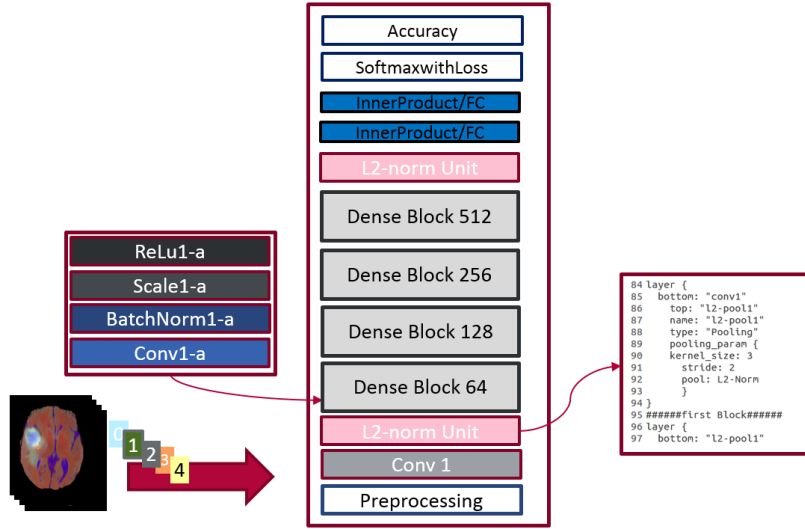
Accuracy
SoftmaxwithLoss
InnerProduct/FC
InnerProduct/FC
L2-norm Unit
Dense Block 512
Dense Block 256
Dense Block 128
Dense Block 64
L2-norm Unit
Conv 1
Preprocessing

ReLu1-a
Scale1-a
BatchNorm1-a
Conv1-a

0
1
2
3
4

84 layer {
85   bottom: "conv1"
86     top: "l2-pool1"
87     name: "l2-pool1"
88     type: "Pooling"
89     pooling_param {
90     kernel_size: 3
91       stride: 2
92       pool: L2-Norm
93       }
94 }
95 ######first Block######
96 layer {
97   bottom: "l2-pool1"